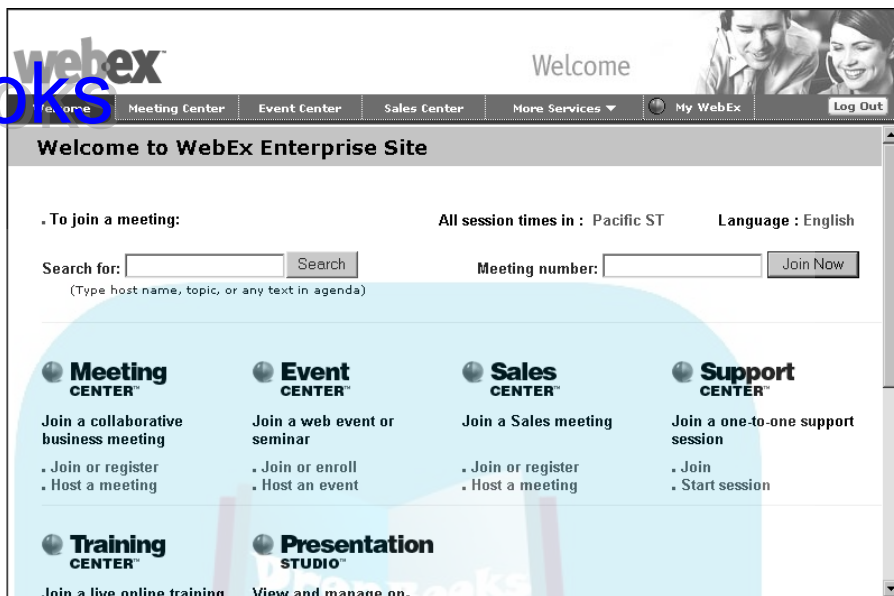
webex™ oks

Welcome

Welcome | Meeting Center | Event Center | Sales Center | More Services ▼ | My WebEx | Log Out

Welcome to WebEx Enterprise Site

. To join a meeting:

All session times in : Pacific ST

Language : English

Search for: Search

Meeting number: Join Now

(Type host name, topic, or any text in agenda)

Meeting CENTER™

Join a collaborative business meeting

. Join or register
. Host a meeting

Event CENTER™

Join a web event or seminar

. Join or enroll
. Host an event

Sales CENTER™

Join a Sales meeting

. Join or register
. Host a meeting

Support CENTER™

Join a one-to-one support session

. Join
. Start session

Training CENTER™

Join a live online training

Presentation STUDIO™

View and manage on-

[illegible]